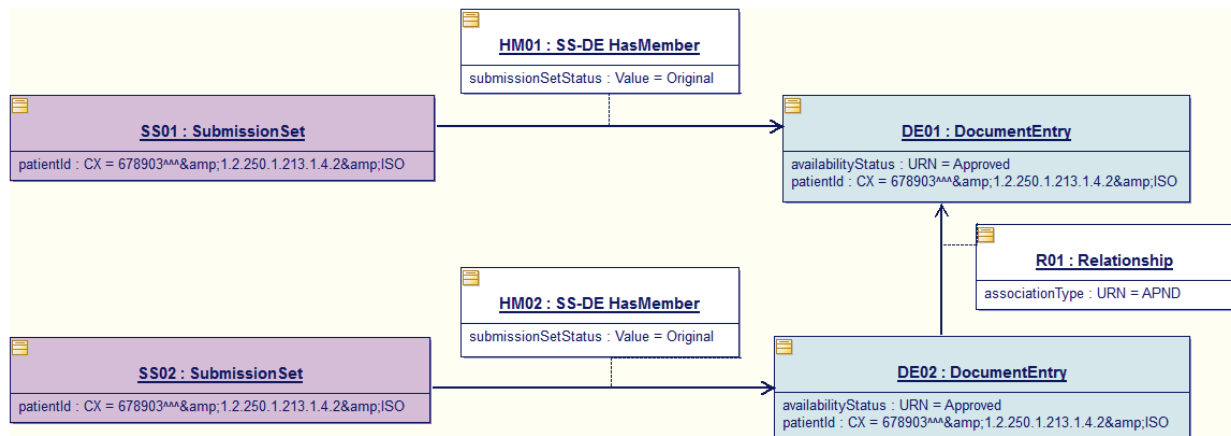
HM01 : SS-DE HasMember

submissionSetStatus : Value = Original

SS01 : SubmissionSet

patientId : CX = 678903^^^&amp;1.2.250.1.213.1.4.2&amp;ISO

DE01 : DocumentEntry

availabilityStatus : URN = Approved
patientId : CX = 678903^^^&amp;1.2.250.1.213.1.4.2&amp;ISO

R01 : Relationship

associationType : URN = APND

HM02 : SS-DE HasMember

submissionSetStatus : Value = Original

SS02 : SubmissionSet

patientId : CX = 678903^^^&amp;1.2.250.1.213.1.4.2&amp;ISO

DE02 : DocumentEntry

availabilityStatus : URN = Approved
patientId : CX = 678903^^^&amp;1.2.250.1.213.1.4.2&amp;ISO